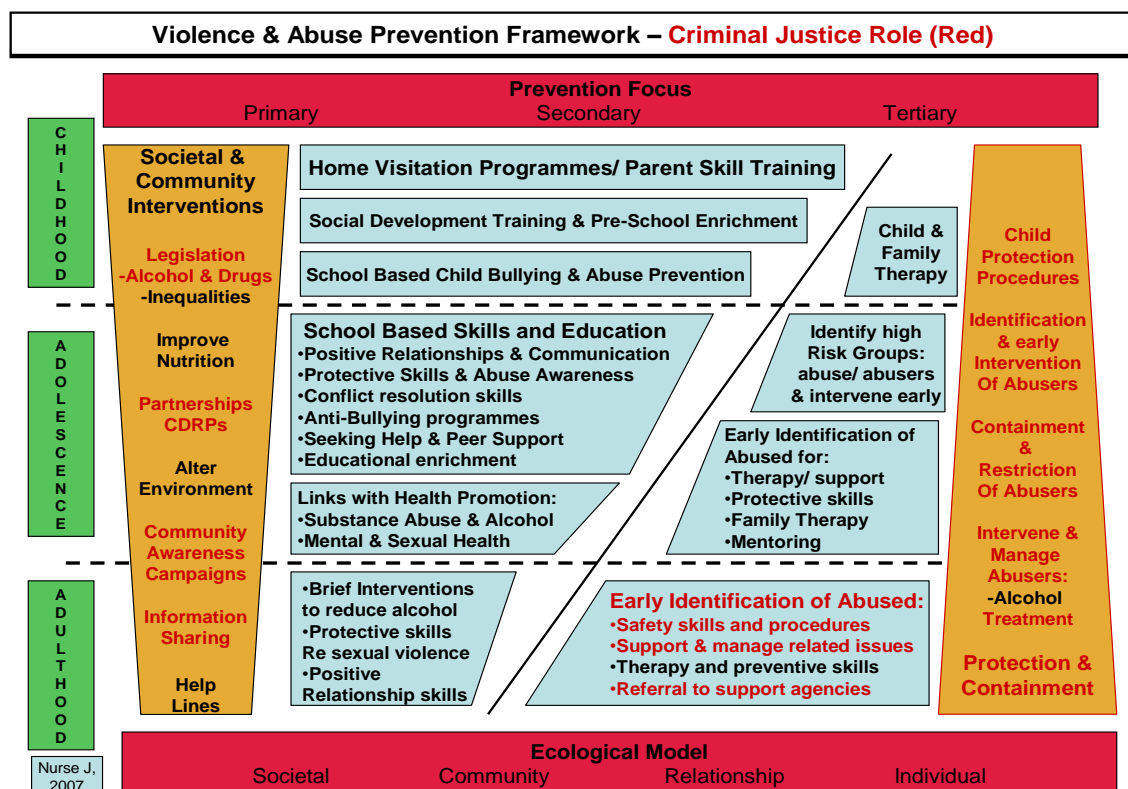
Violence & Abuse Prevention Framework – Criminal Justice Role (Red)

Prevention Focus
Primary Secondary Tertiary

CHILDHOOD

ADOLESCENCE

ADULTHOOD

Societal & Community Interventions

Legislation -Alcohol & Drugs -Inequalities

Improve Nutrition

Partnerships CDRPs

Alter Environment

Community Awareness Campaigns

Information Sharing

Help Lines

Home Visitation Programmes/ Parent Skill Training

Social Development Training & Pre-School Enrichment

School Based Child Bullying & Abuse Prevention

Child & Family Therapy

School Based Skills and Education
•Positive Relationships & Communication
•Protective Skills & Abuse Awareness
•Conflict resolution skills
•Anti-Bullying programmes
•Seeking Help & Peer Support
•Educational enrichment

Identify high Risk Groups: abuse/ abusers & intervene early

Links with Health Promotion:
•Substance Abuse & Alcohol
•Mental & Sexual Health

Early Identification of Abused for:
•Therapy/ support
•Protective skills
•Family Therapy
•Mentoring

•Brief Interventions to reduce alcohol
•Protective skills Re sexual violence
•Positive Relationship skills

Early Identification of Abused:
•Safety skills and procedures
•Support & manage related issues
•Therapy and preventive skills
•Referral to support agencies

Child Protection Procedures

Identification & early Intervention Of Abusers

Containment & Restriction Of Abusers

Intervene & Manage Abusers: -Alcohol Treatment

Protection & Containment

Ecological Model
Societal Community Relationship Individual

Nurse J, 2007